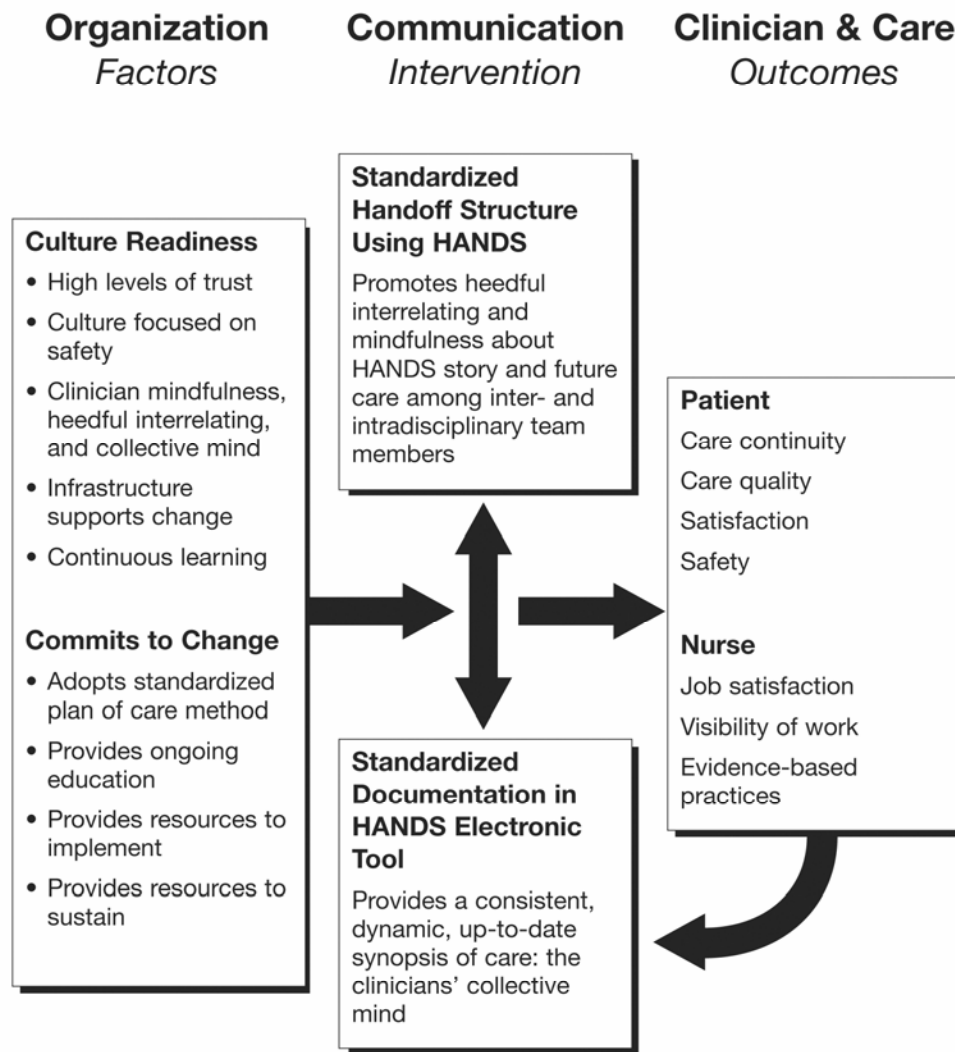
**Organization**
*Factors*

**Communication**
*Intervention*

**Clinician & Care**
*Outcomes*

**Culture Readiness**
- High levels of trust
- Culture focused on safety
- Clinician mindfulness, heedful interrelating, and collective mind
- Infrastructure supports change
- Continuous learning

**Commits to Change**
- Adopts standardized plan of care method
- Provides ongoing education
- Provides resources to implement
- Provides resources to sustain

**Standardized Handoff Structure Using HANDS**
Promotes heedful interrelating and mindfulness about HANDS story and future care among inter- and intradisciplinary team members

**Standardized Documentation in HANDS Electronic Tool**
Provides a consistent, dynamic, up-to-date synopsis of care: the clinicians' collective mind

**Patient**
Care continuity
Care quality
Satisfaction
Safety

**Nurse**
Job satisfaction
Visibility of work
Evidence-based practices